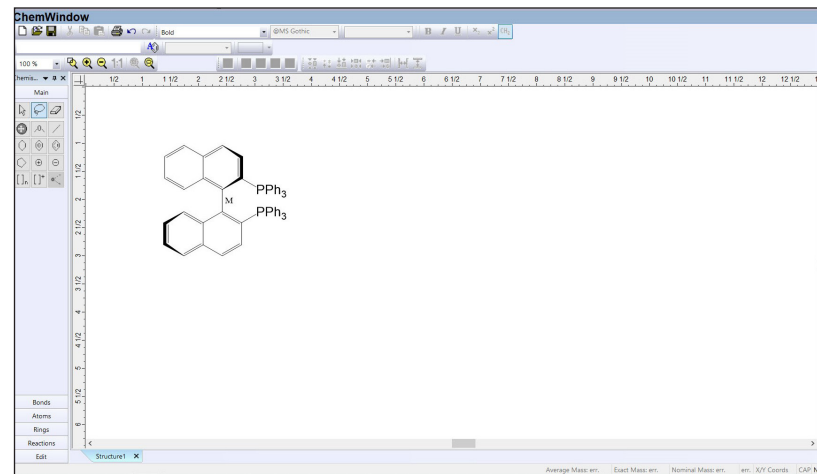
ChemWindow

Bold

@MS Gothic

100 %

Chemis...

Main

1/2 1 1 1/2 2 2 1/2 3 3 1/2 4 4 1/2 5 5 1/2 6 6 1/2 7 7 1/2 8 8 1/2 9 9 1/2 10 10 1/2 11 11 1/2 12 12 1/2

1/2 1 1 1/2 2 2 1/2 3 3 1/2 4 4 1/2 5 5 1/2 6

PPh$_3$

M

PPh$_3$

Bonds

Atoms

Rings

Reactions

Edit

Structure1

Average Mass: err. Exact Mass: err. Nominal Mass: err. err. X/Y Coords CAP